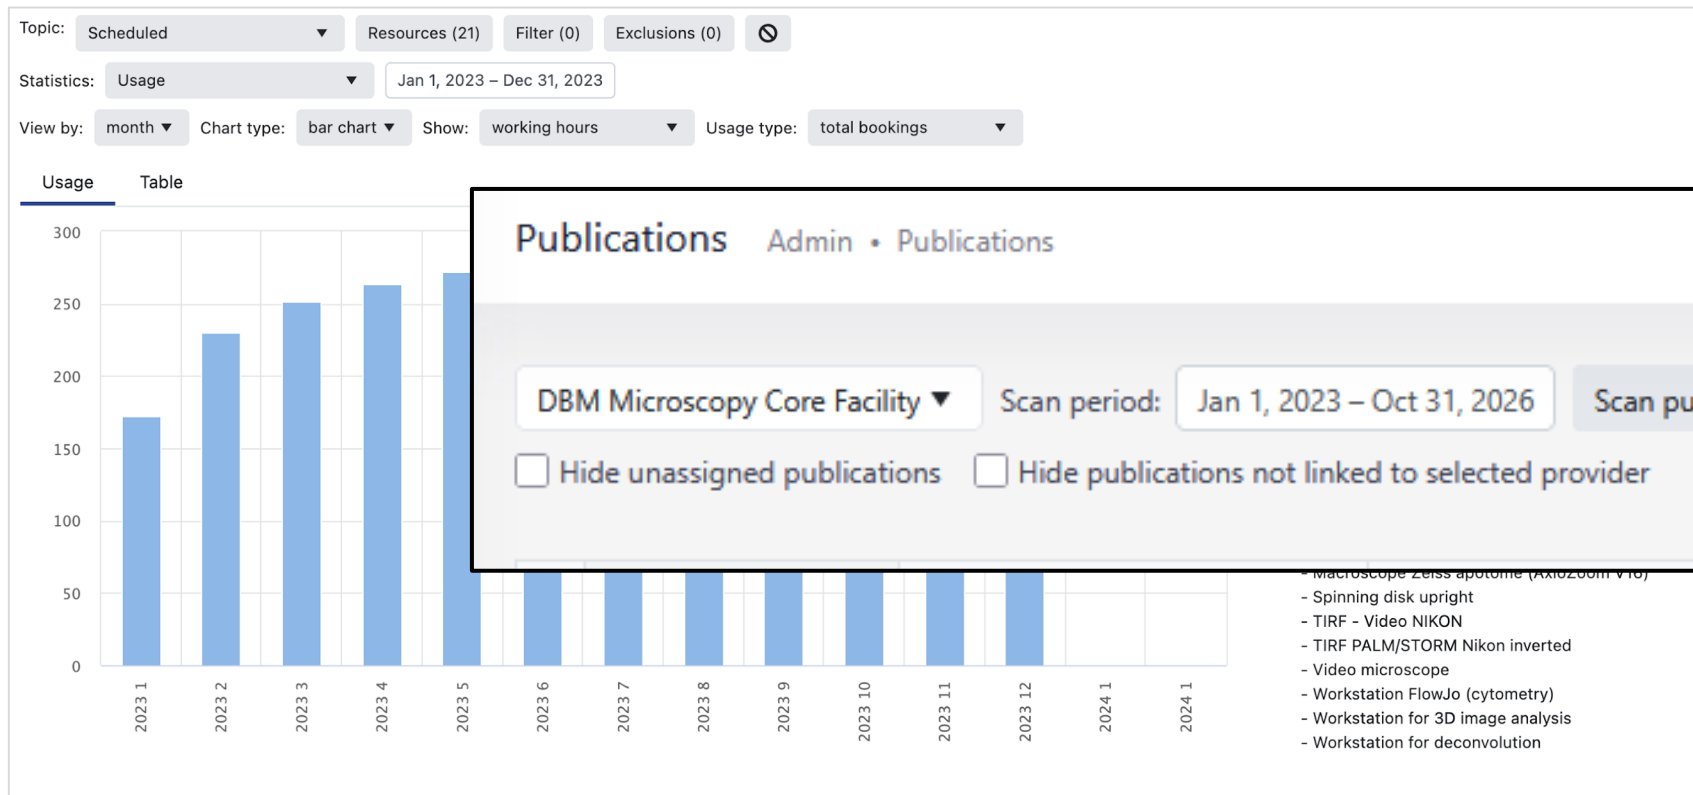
Topic: Scheduled ▼ Resources (21) Filter (0) Exclusions (0)

Statistics: Usage ▼ Jan 1, 2023 – Dec 31, 2023

View by: month ▼ Chart type: bar chart ▼ Show: working hours ▼ Usage type: total bookings ▼

Usage Table

300
250
200
150
100
50
0

2023 1
2023 2
2023 3
2023 4
2023 5
2023 6
2023 7
2023 8
2023 9
2023 10
2023 11
2023 12
2024 1
2024 1

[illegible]
- Spinning disk upright
- TIRF - Video NIKON
- TIRF PALM/STORM Nikon inverted
- Video microscope
- Workstation FlowJo (cytometry)
- Workstation for 3D image analysis
- Workstation for deconvolution

Publications Admin • Publications

DBM Microscopy Core Facility ▼ Scan period: Jan 1, 2023 – Oct 31, 2026 Scan pu

Hide unassigned publications Hide publications not linked to selected provider